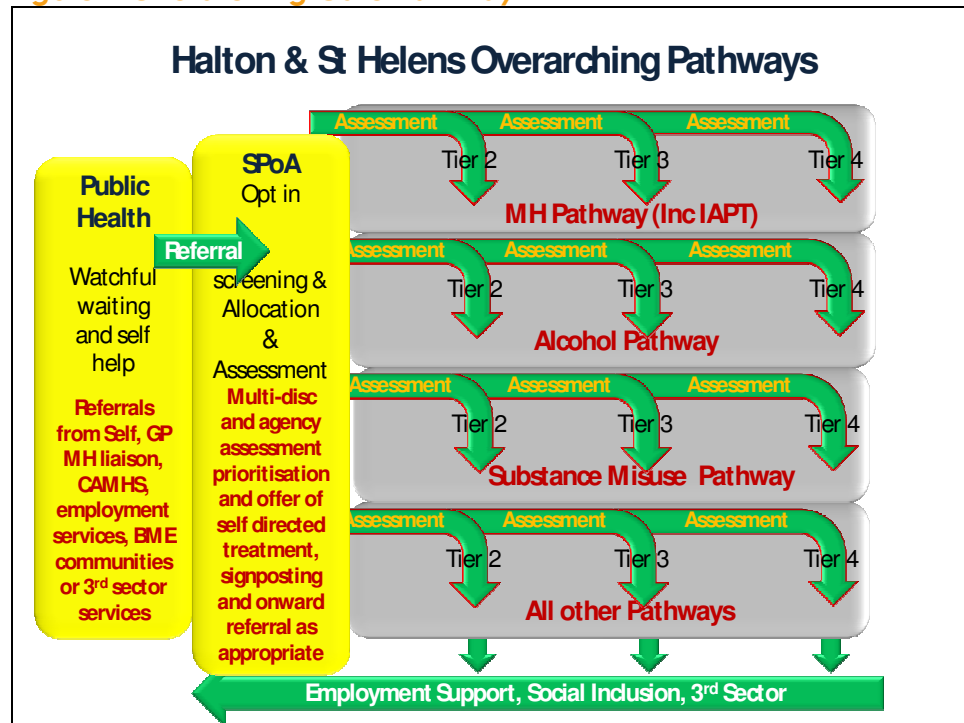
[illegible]

Halton & St Helens Overarching Pathways

Public Health

Watchful waiting and self help

Referrals from Self, GP MH liaison, CAMHS, employment services, BME communities or 3$^{rd}$ sector services

Referral

SPoA
Opt in

screening & Allocation & Assessment

Multi-disc and agency assessment prioritisation and offer of self directed treatment, signposting and onward referral as appropriate

Assessment Assessment Assessment
Tier 2 Tier 3 Tier 4
MH Pathway (Inc IAPT)

Assessment Assessment Assessment
Tier 2 Tier 3 Tier 4
Alcohol Pathway

Assessment Assessment Assessment
Tier 2 Tier 3 Tier 4
Substance Misuse Pathway

Assessment Assessment Assessment
Tier 2 Tier 3 Tier 4
All other Pathways

Employment Support, Social Inclusion, 3$^{rd}$ Sector